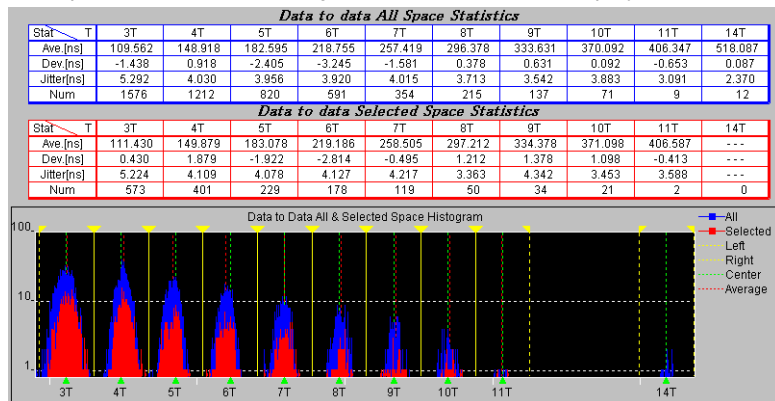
Data to data All Space Statistics

| Stat T | 3T | 4T | 5T | 6T | 7T | 8T | 9T | 10T | 11T | 14T |
|---|---|---|---|---|---|---|---|---|---|---|
| Ave.[ns] | 109.562 | 148.918 | 182.595 | 218.755 | 257.419 | 296.378 | 333.631 | 370.092 | 406.347 | 518.087 |
| Dev.[ns] | -1.438 | 0.918 | -2.405 | -3.245 | -1.581 | 0.378 | 0.631 | 0.092 | -0.653 | 0.087 |
| Jitter[ns] | 5.292 | 4.030 | 3.956 | 3.920 | 4.015 | 3.713 | 3.542 | 3.883 | 3.091 | 2.370 |
| Num | 1576 | 1212 | 820 | 591 | 354 | 215 | 137 | 71 | 9 | 12 |

Data to data Selected Space Statistics

| Stat T | 3T | 4T | 5T | 6T | 7T | 8T | 9T | 10T | 11T | 14T |
|---|---|---|---|---|---|---|---|---|---|---|
| Ave.[ns] | 111.430 | 149.879 | 183.078 | 219.186 | 258.505 | 297.212 | 334.378 | 371.098 | 406.587 | - - - |
| Dev.[ns] | 0.430 | 1.879 | -1.922 | -2.814 | -0.495 | 1.212 | 1.378 | 1.098 | -0.413 | - - - |
| Jitter[ns] | 5.224 | 4.109 | 4.078 | 4.127 | 4.217 | 3.363 | 4.342 | 3.453 | 3.588 | - - - |
| Num | 573 | 401 | 229 | 178 | 119 | 50 | 34 | 21 | 2 | 0 |

Data to Data All & Selected Space Histogram

100
10
1

3T 4T 5T 6T 7T 8T 9T 10T 11T 14T

All
Selected
Left
Right
Center
Average